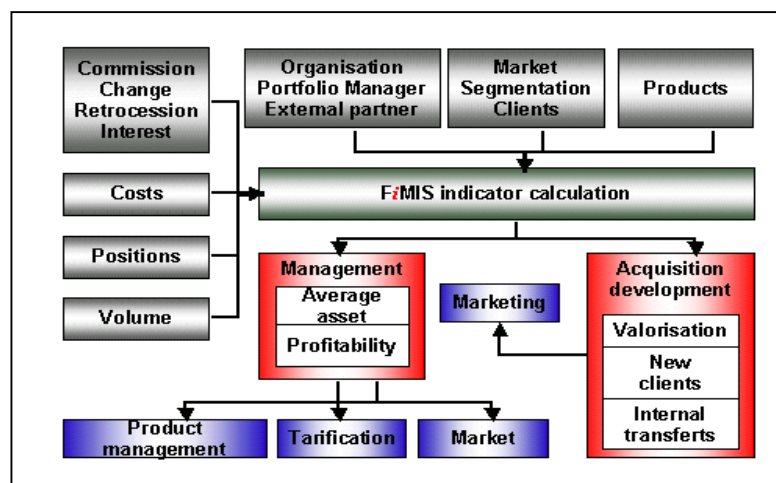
Commission Change Retrocession Interest

Costs

Positions

Volume

Organisation Portfolio Manager External partner

Market Segmentation Clients

Products

FiMIS indicator calculation

Management

Average asset

Profitability

Marketing

Acquisition development

Valorisation

New clients

Internal transferts

Product management

Tarification

Market